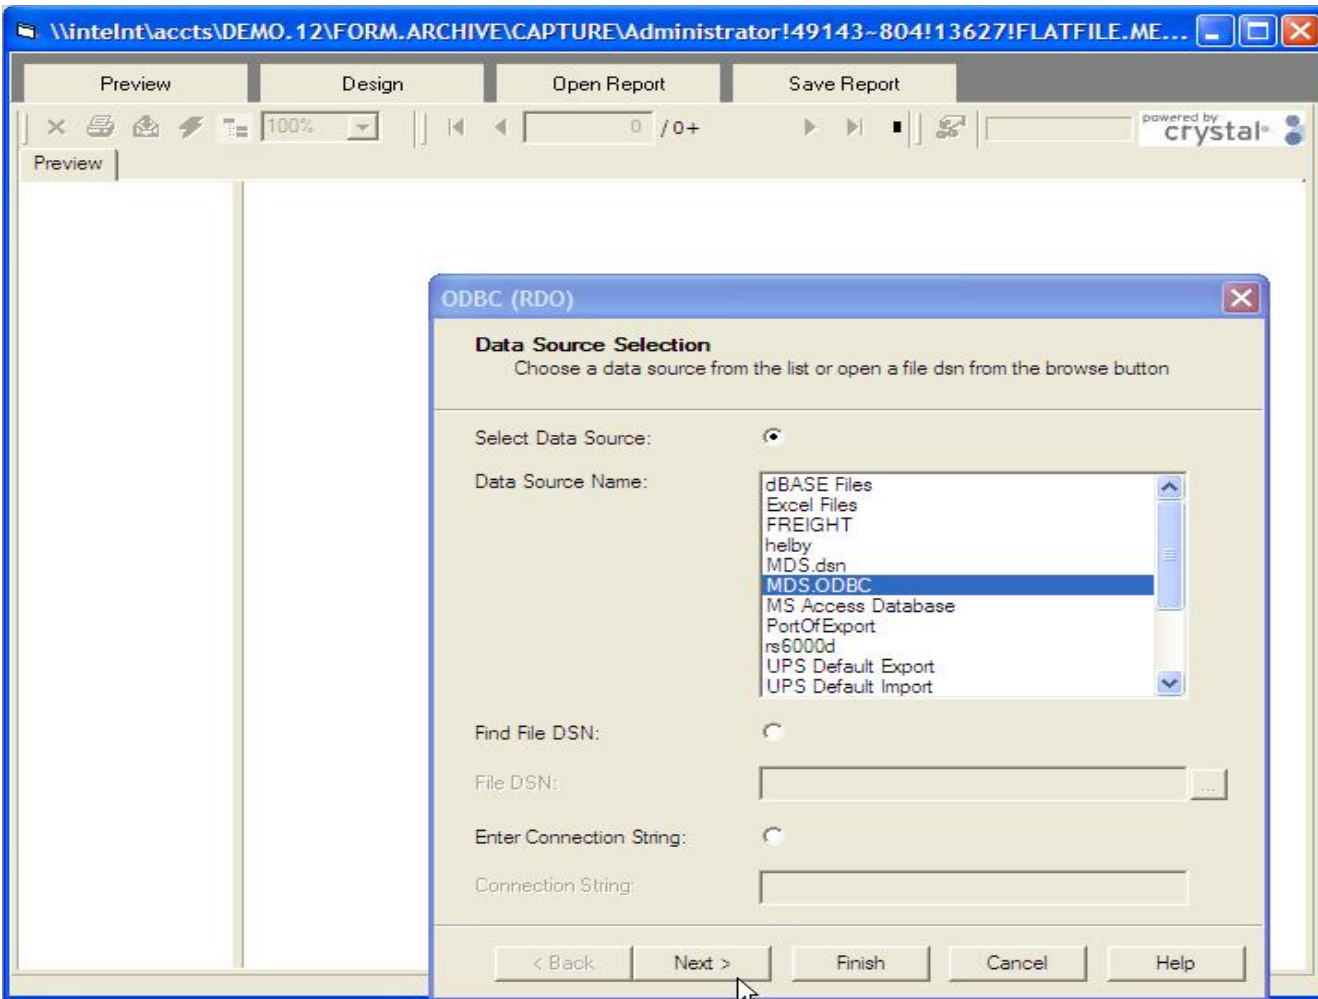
\\intelnt\accts\DEMO.12\FORM.ARCHIVE\CAPTURE\Administrator!49143~804!13627!FLATFILE.ME...

Preview
Design
Open Report
Save Report

100%
0 / 0+
powered by crystal

Preview

ODBC (RDO)

Data Source Selection
Choose a data source from the list or open a file dsn from the browse button

Select Data Source:
Data Source Name:
dBASE Files
Excel Files
FREIGHT
helby
MDS.dsn
MDS.ODBC
MS Access Database
PortOfExport
rs6000d
UPS Default Export
UPS Default Import

Find File DSN:
File DSN:
...
Enter Connection String:
Connection String:

< Back
Next >
Finish
Cancel
Help